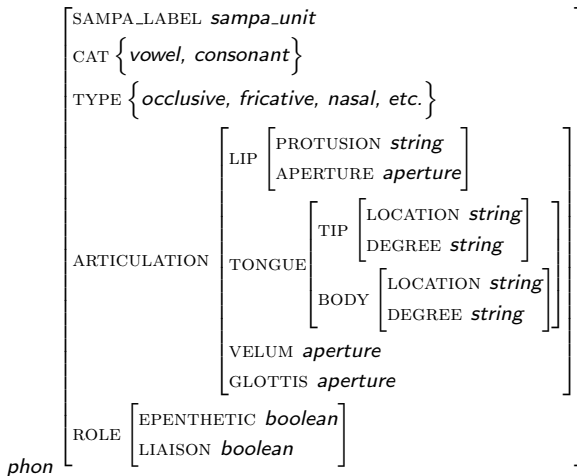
SAMPA_LABEL *sampa_unit*
CAT $\left\{\textit{vowel, consonant}\right\}$
TYPE $\left\{\textit{occlusive, fricative, nasal, etc.}\right\}$
ARTICULATION
LIP
PROTUSION *string*
APERTURE *aperture*
TONGUE
TIP
LOCATION *string*
DEGREE *string*
BODY
LOCATION *string*
DEGREE *string*
VELUM *aperture*
GLOTTIS *aperture*
ROLE
EPENTHETIC *boolean*
LIAISON *boolean*
*phon*